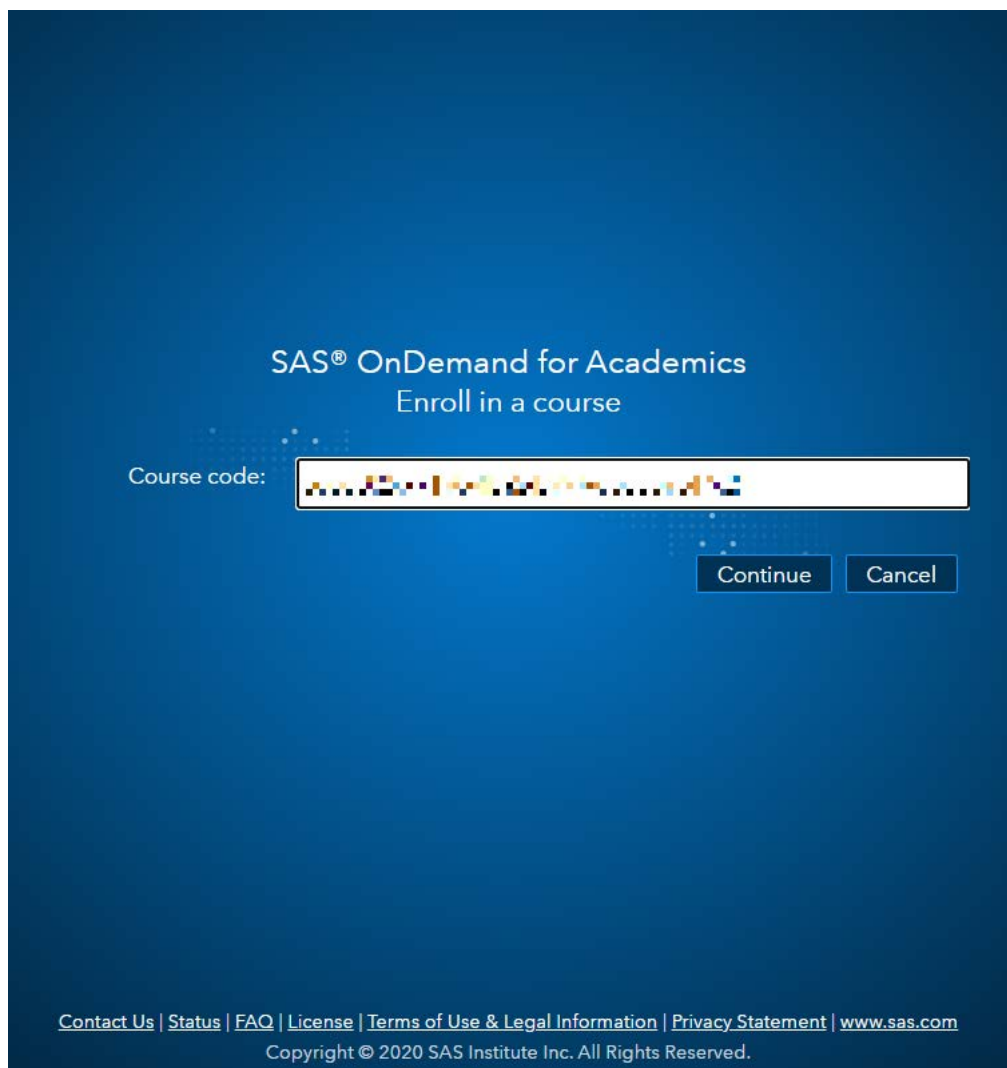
SAS® OnDemand for Academics
Enroll in a course

Course code: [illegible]

Continue Cancel

Contact Us | Status | FAQ | License | Terms of Use & Legal Information | Privacy Statement | www.sas.com
Copyright © 2020 SAS Institute Inc. All Rights Reserved.